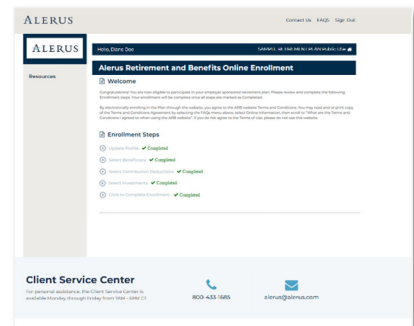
ALERUS

Contact Us FAQs Sign Out

ALERUS

Hello, Diane Doe

SAMPLE 401K RETIREMENT PLAN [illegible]

Resources

Alerus Retirement and Benefits Online Enrollment

Welcome

Congratulations! You are now eligible to participate in your employer sponsored retirement plan. Please review and complete the following Enrollment steps. Your enrollment will be complete once all steps are marked as Completed.

By electronically enrolling in the Plan through the website, you agree to the ARB website Terms and Conditions. You may read and/or print copy of the Terms and Conditions Agreement by selecting the FAQs menu above, select Online Information, then scroll to "What are the Terms and Conditions I agreed to when using the ARB website". If you do not agree to the Terms of Use, please do not use this website.

Enrollment Steps

Update Profile ✔ Completed

Select Beneficiary ✔ Completed

Select Contribution Deductions ✔ Completed

Select Investments ✔ Completed

Click to Complete Enrollment ✔ Completed

Client Service Center

For personal assistance, the Client Service Center is available Monday through Friday from 7AM - 8PM CT

800-433-1685

alerus@alerus.com